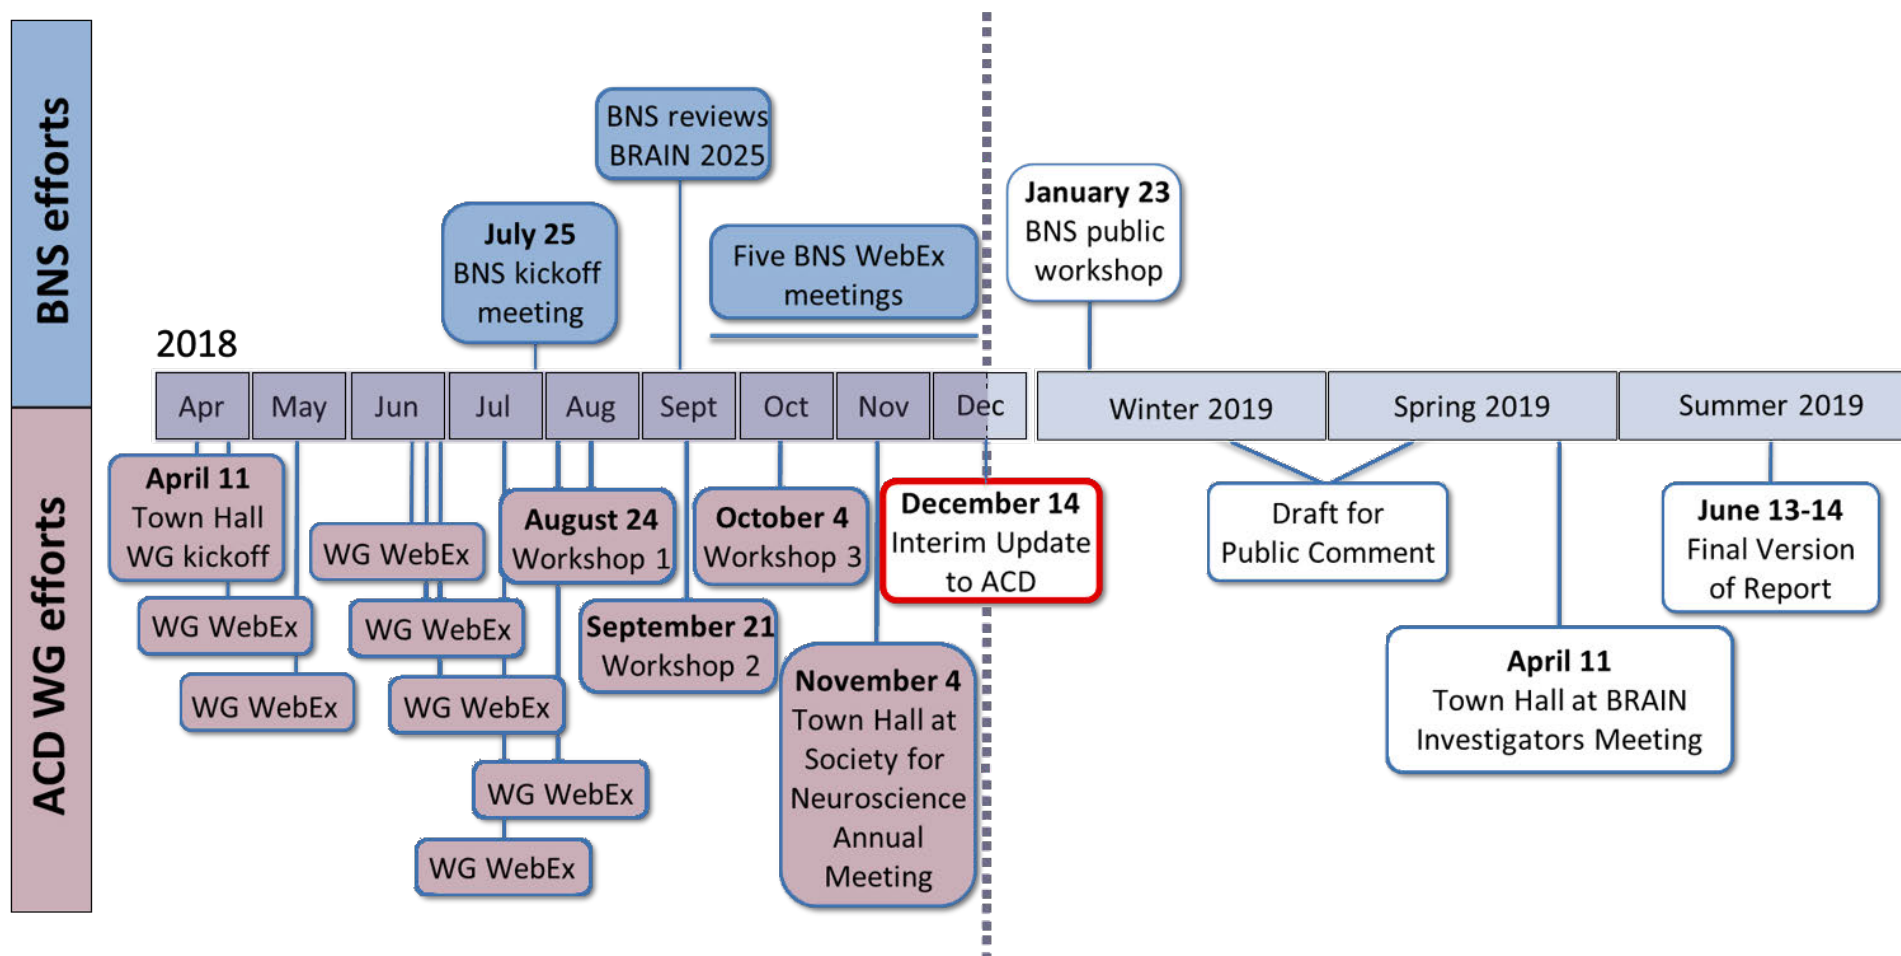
BNS efforts

ACD WG efforts

BNS reviews BRAIN 2025

July 25 BNS kickoff meeting

Five BNS WebEx meetings

January 23 BNS public workshop

2018

| Apr | May | Jun | Jul | Aug | Sept | Oct | Nov | Dec | Winter 2019 | Spring 2019 | Summer 2019 |
|---|---|---|---|---|---|---|---|---|---|---|---|

April 11 Town Hall WG kickoff

WG WebEx

August 24 Workshop 1

October 4 Workshop 3

December 14 Interim Update to ACD

Draft for Public Comment

June 13-14 Final Version of Report

WG WebEx

WG WebEx

September 21 Workshop 2

WG WebEx

WG WebEx

November 4 Town Hall at Society for Neuroscience Annual Meeting

April 11 Town Hall at BRAIN Investigators Meeting

WG WebEx

WG WebEx